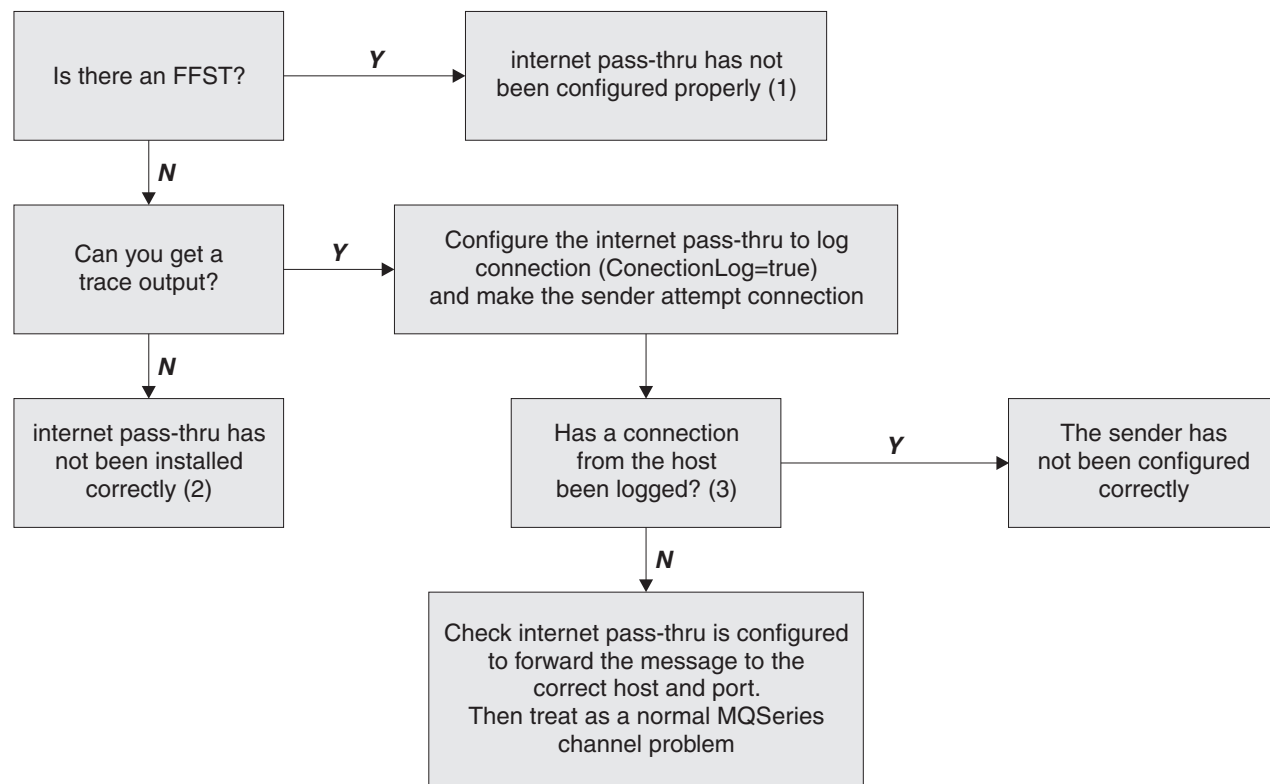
Is there an FFST?

Y

internet pass-thru has not been configured properly (1)

N

Can you get a trace output?

Y

Configure the internet pass-thru to log connection (ConectionLog=true) and make the sender attempt connection

N

internet pass-thru has not been installed correctly (2)

Has a connection from the host been logged? (3)

Y

The sender has not been configured correctly

N

Check internet pass-thru is configured to forward the message to the correct host and port. Then treat as a normal MQSeries channel problem